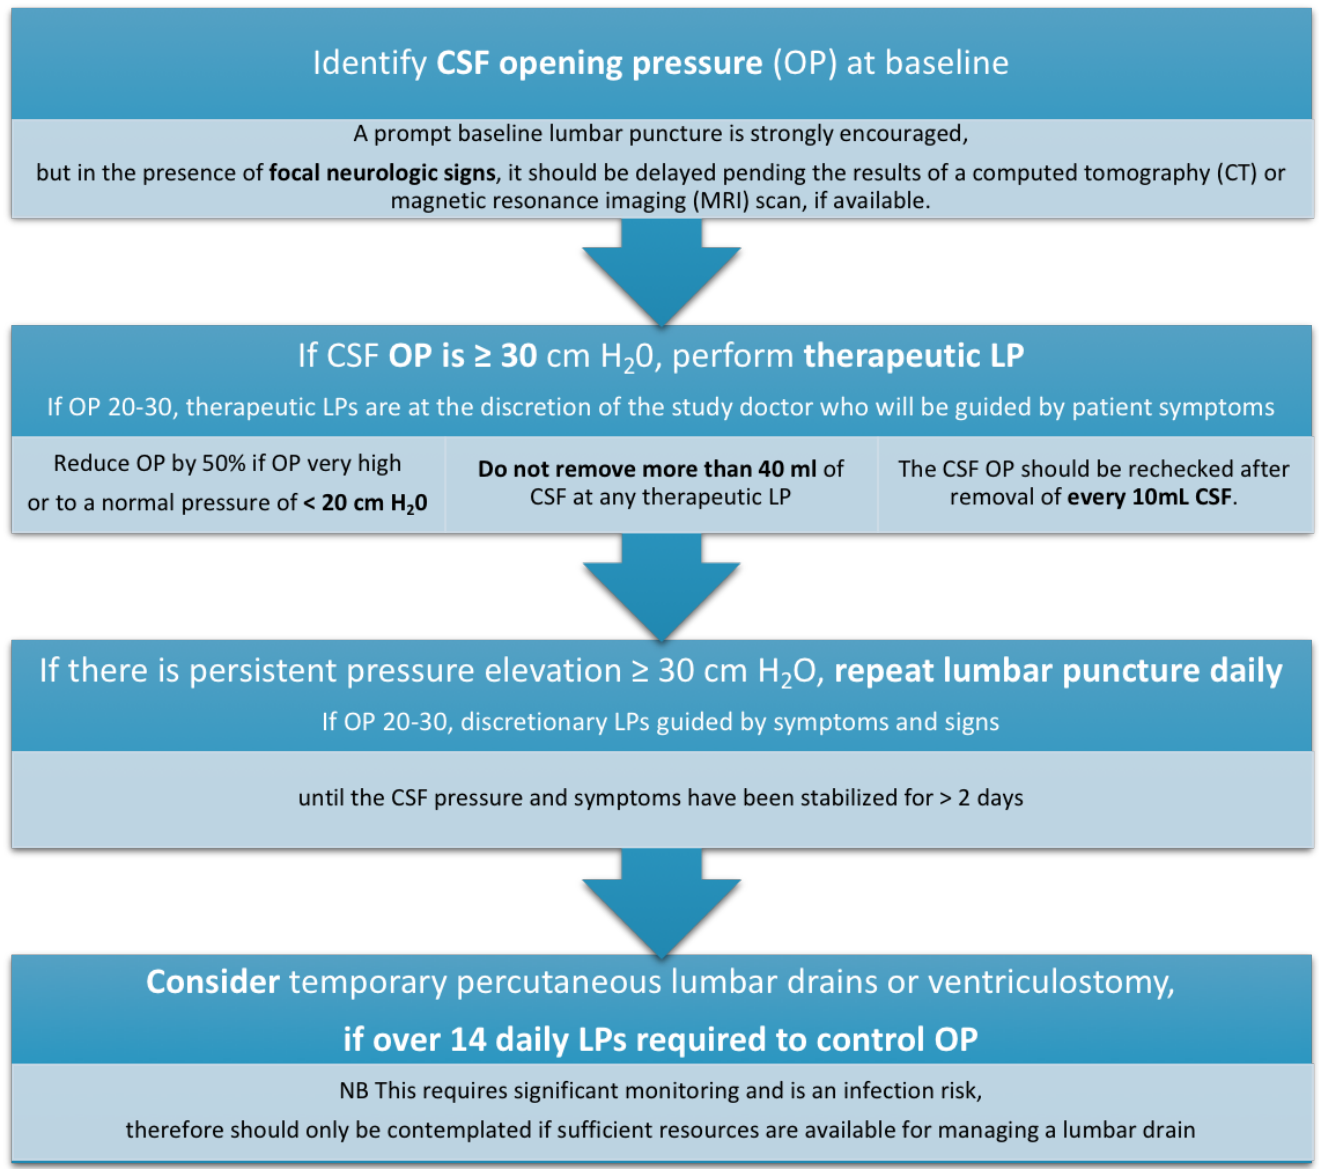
Identify CSF opening pressure (OP) at baseline

A prompt baseline lumbar puncture is strongly encouraged,

but in the presence of focal neurologic signs, it should be delayed pending the results of a computed tomography (CT) or magnetic resonance imaging (MRI) scan, if available.

If CSF OP is ≥ 30 cm $H_20$, perform therapeutic LP

If OP 20-30, therapeutic LPs are at the discretion of the study doctor who will be guided by patient symptoms

Reduce OP by 50% if OP very high or to a normal pressure of < 20 cm $H_20$

Do not remove more than 40 ml of CSF at any therapeutic LP

The CSF OP should be rechecked after removal of every 10mL CSF.

If there is persistent pressure elevation ≥ 30 cm $H_2O$, repeat lumbar puncture daily

If OP 20-30, discretionary LPs guided by symptoms and signs

until the CSF pressure and symptoms have been stabilized for > 2 days

Consider temporary percutaneous lumbar drains or ventriculostomy,

if over 14 daily LPs required to control OP

NB This requires significant monitoring and is an infection risk,

therefore should only be contemplated if sufficient resources are available for managing a lumbar drain